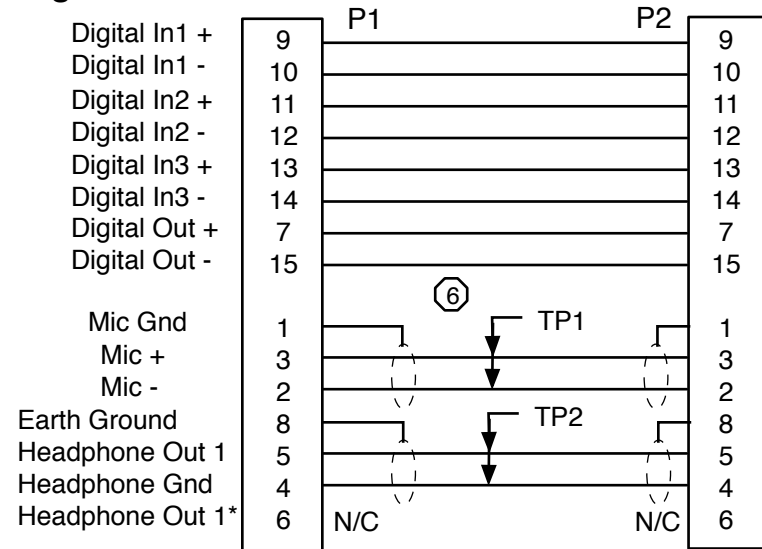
P1

P2

Digital In1 + 9 9
Digital In1 - 10 10
Digital In2 + 11 11
Digital In2 - 12 12
Digital In3 + 13 13
Digital In3 - 14 14
Digital Out + 7 7
Digital Out - 15 15

6

Mic Gnd 1 1
Mic + 3 3
Mic - 2 2
Earth Ground 8 8
Headphone Out 1 5 5
Headphone Gnd 4 4
Headphone Out 1* 6 6

TP1

TP2

N/C

N/C